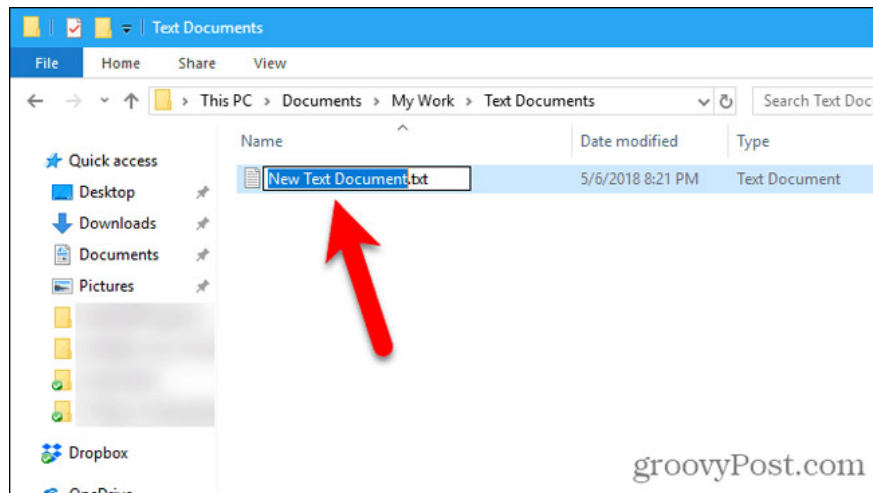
Text Documents

File Home Share View

This PC > Documents > My Work > Text Documents

Search Text Doc

Name

Date modified

Type

Quick access

Desktop

Downloads

Documents

Pictures

New Text Document.txt

5/6/2018 8:21 PM

Text Document

Dropbox

OneDrive

groovyPost.com